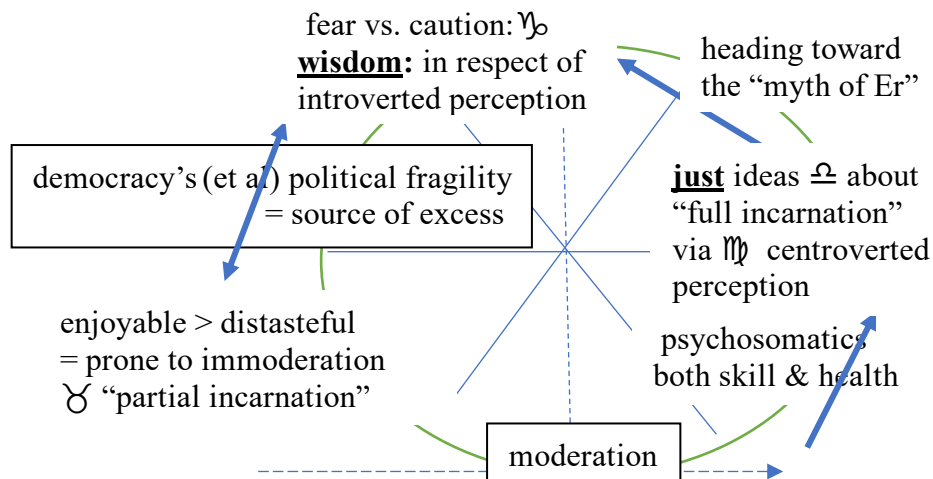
fear vs. caution: ♑
**wisdom:** in respect of introverted perception

heading toward the “myth of Er”

democracy’s (et al) political fragility = source of excess

**just** ideas ♎ about “full incarnation” via ♍ centroverted perception

enjoyable > distasteful = prone to immoderation ♉ “partial incarnation”

psychosomatics both skill & health

moderation